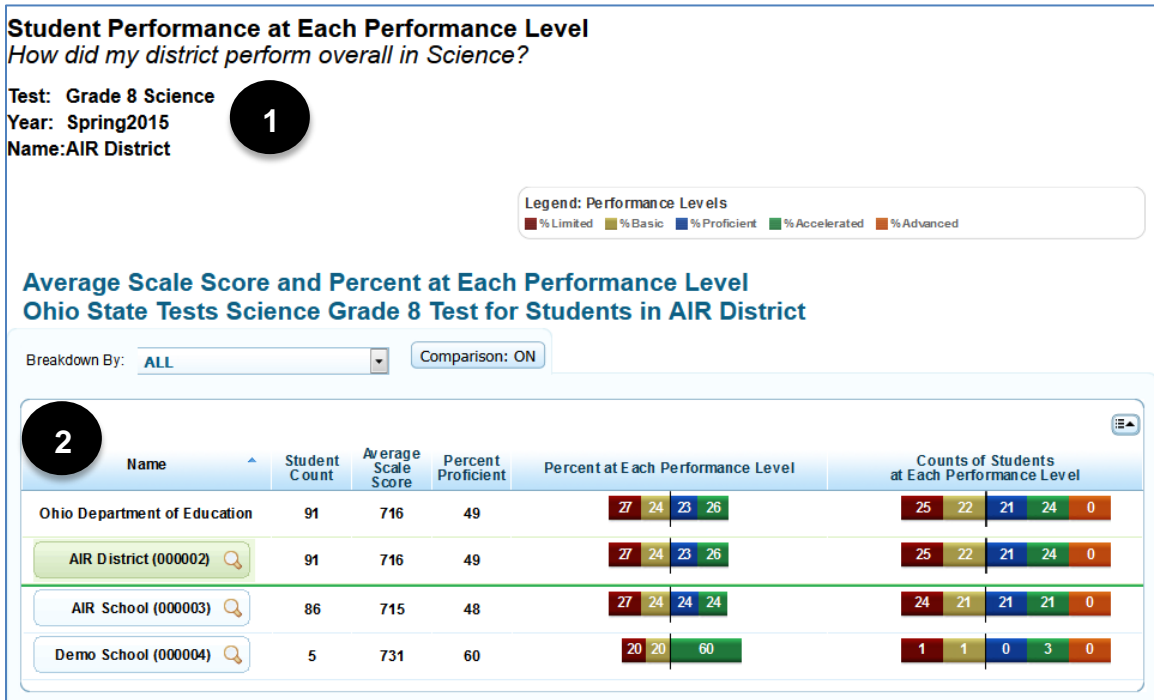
**Student Performance at Each Performance Level**
*How did my district perform overall in Science?*

Test: Grade 8 Science
Year: Spring2015
Name:AIR District

1

Legend: Performance Levels
%Limited %Basic %Proficient %Accelerated %Advanced

Average Scale Score and Percent at Each Performance Level
Ohio State Tests Science Grade 8 Test for Students in AIR District

Breakdown By: ALL
Comparison: ON

2

| Name | Student Count | Average Scale Score | Percent Proficient | Percent at Each Performance Level | Counts of Students at Each Performance Level |
|---|---|---|---|---|---|
| Ohio Department of Education | 91 | 716 | 49 | 27 24 23 26 | 25 22 21 24 0 |
| AIR District (000002) | 91 | 716 | 49 | 27 24 23 26 | 25 22 21 24 0 |
| AIR School (000003) | 86 | 715 | 48 | 27 24 24 24 | 24 21 21 21 0 |
| Demo School (000004) | 5 | 731 | 60 | 20 20 60 | 1 1 0 3 0 |